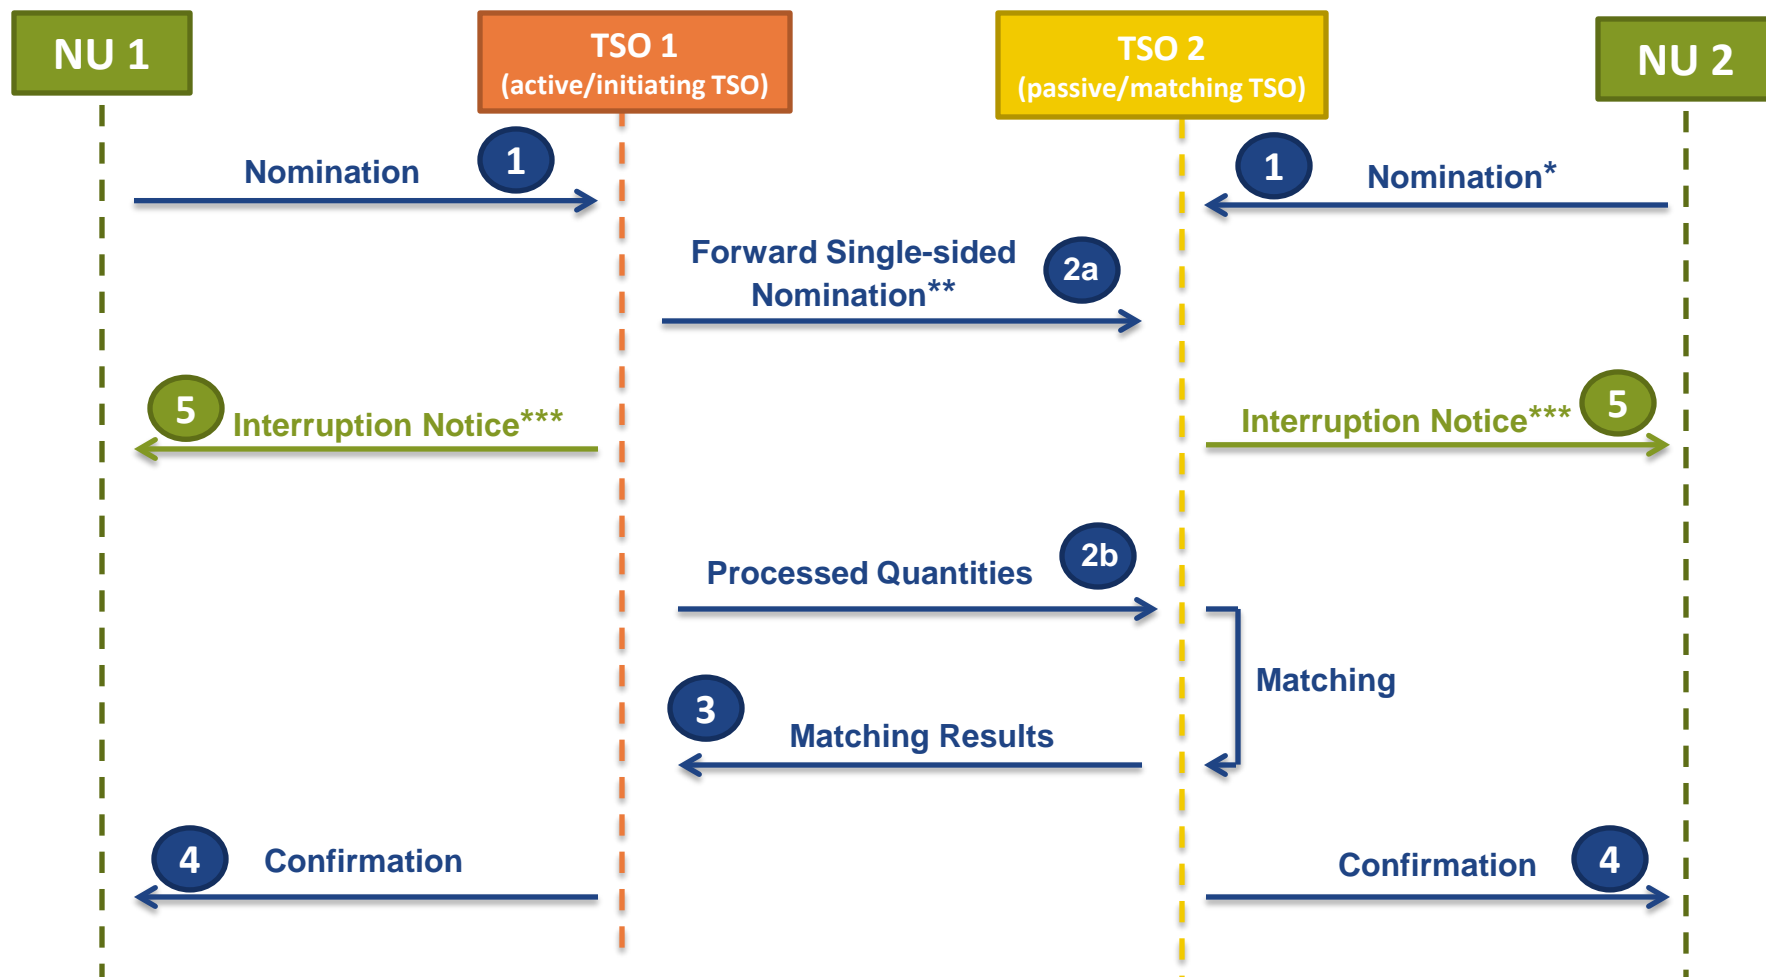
NU 1

TSO 1
(active/initiating TSO)

TSO 2
(passive/matching TSO)

NU 2

Nomination 1

1 Nomination*

Forward Single-sided Nomination** 2a

5 Interruption Notice***

Interruption Notice*** 5

Processed Quantities 2b

Matching

3 Matching Results

4 Confirmation

Confirmation 4